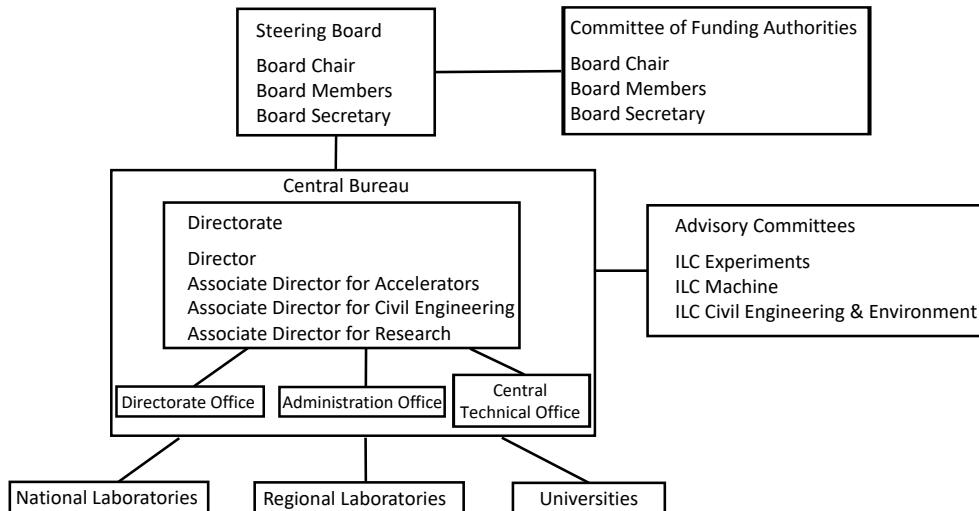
Steering Board

Board Chair
Board Members
Board Secretary

Committee of Funding Authorities

Board Chair
Board Members
Board Secretary

Central Bureau

Directorate

Director
Associate Director for Accelerators
Associate Director for Civil Engineering
Associate Director for Research

Directorate Office

Administration Office

Central Technical Office

Advisory Committees

ILC Experiments
ILC Machine
ILC Civil Engineering & Environment

National Laboratories

Regional Laboratories

Universities